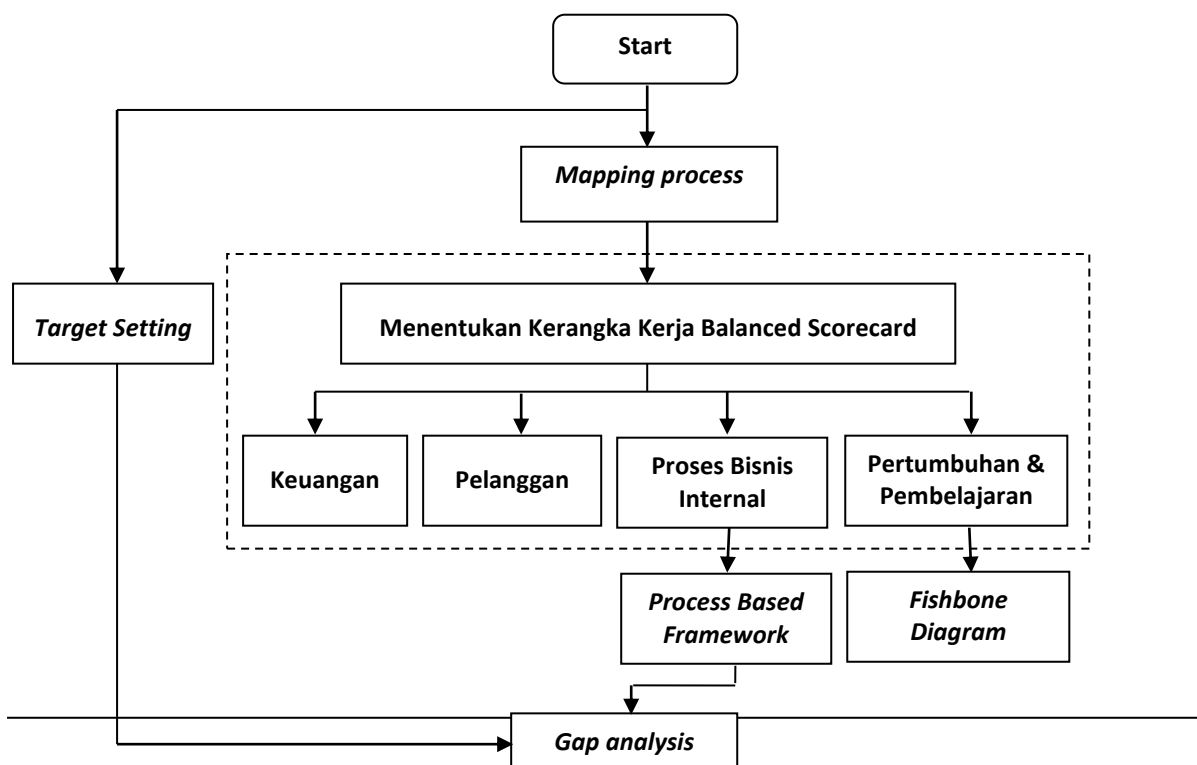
Start

Mapping process

Target Setting

Menentukan Kerangka Kerja Balanced Scorecard

Keuangan

Pelanggan

Proses Bisnis Internal

Pertumbuhan & Pembelajaran

Process Based Framework

Fishbone Diagram

Gap analysis